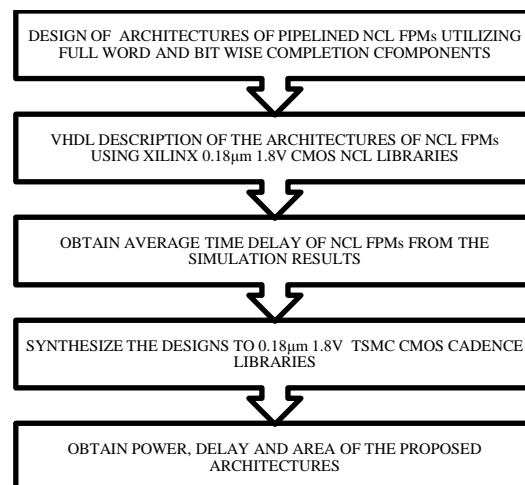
DESIGN OF ARCHITECTURES OF PIPELINED NCL FPMs UTILIZING FULL WORD AND BIT WISE COMPLETION CFOMPONENTS

VHDL DESCRIPTION OF THE ARCHITECTURES OF NCL FPMs USING XILINX 0.18μm 1.8V CMOS NCL LIBRARIES

OBTAIN AVERAGE TIME DELAY OF NCL FPMs FROM THE SIMULATION RESULTS

SYNTHESIZE THE DESIGNS TO 0.18μm 1.8V TSMC CMOS CADENCE LIBRARIES

OBTAIN POWER, DELAY AND AREA OF THE PROPOSED ARCHITECTURES